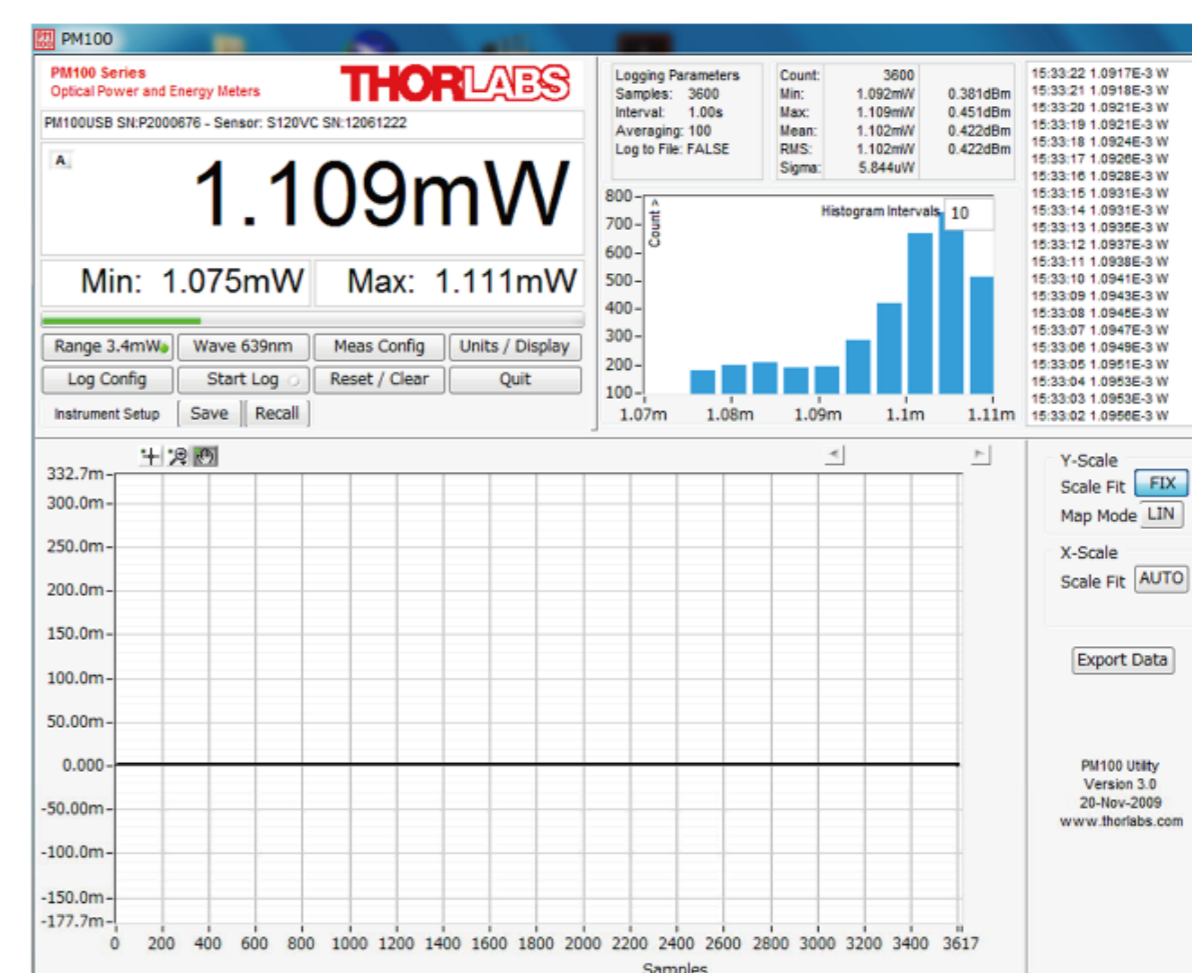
PM100

PM100 Series
Optical Power and Energy Meters

THORLABS

PM100USB SN:P2000676 - Sensor: S120VC SN:12061222

A

1.109mW

Min: 1.075mW

Max: 1.111mW

Range 3.4mW
Wave 639nm
Meas Config
Units / Display
Log Config
Start Log
Reset / Clear
Quit
Instrument Setup
Save
Recall

Logging Parameters
Samples: 3600
Interval: 1.00s
Averaging: 100
Log to File: FALSE

| Count: | 3600 | |
|---|---|---|
| Min: | 1.092mW | 0.381dBm |
| Max: | 1.109mW | 0.451dBm |
| Mean: | 1.102mW | 0.422dBm |
| RMS: | 1.102mW | 0.422dBm |
| Sigma: | 5.844uW | |

800
700
600
500
400
300
200
100
Count >
Histogram Intervals 10
1.07m 1.08m 1.09m 1.1m 1.11m

15:33:22 1.0917E-3 W
15:33:21 1.0918E-3 W
15:33:20 1.0921E-3 W
15:33:19 1.0921E-3 W
15:33:18 1.0924E-3 W
15:33:17 1.0926E-3 W
15:33:16 1.0928E-3 W
15:33:15 1.0931E-3 W
15:33:14 1.0931E-3 W
15:33:13 1.0935E-3 W
15:33:12 1.0937E-3 W
15:33:11 1.0938E-3 W
15:33:10 1.0941E-3 W
15:33:09 1.0943E-3 W
15:33:08 1.0946E-3 W
15:33:07 1.0947E-3 W
15:33:06 1.0949E-3 W
15:33:05 1.0951E-3 W
15:33:04 1.0953E-3 W
15:33:03 1.0953E-3 W
15:33:02 1.0956E-3 W

332.7m
300.0m
250.0m
200.0m
150.0m
100.0m
50.00m
0.000
-50.00m
-100.0m
-150.0m
-177.7m
0 200 400 600 800 1000 1200 1400 1600 1800 2000 2200 2400 2600 2800 3000 3200 3400 3617
Samples

Y-Scale
Scale Fit FIX
Map Mode LIN
X-Scale
Scale Fit AUTO
Export Data

PM100 Utility
Version 3.0
20-Nov-2009
www.thorlabs.com